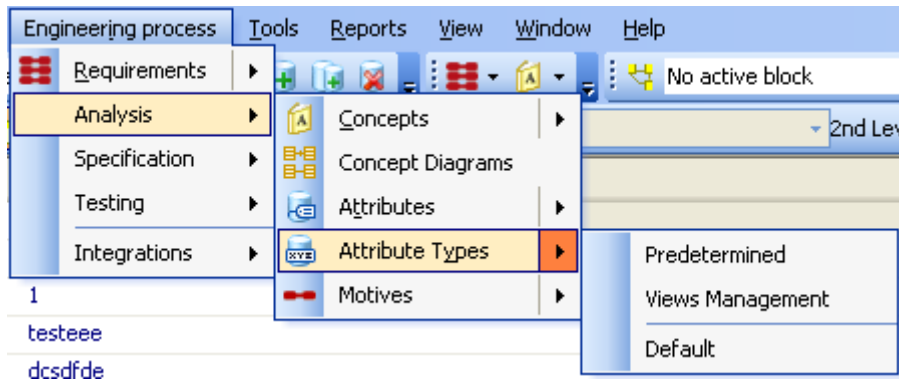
Engineering process Tools Reports View Window Help

No active block

2nd Lev

Requirements
Analysis
Specification
Testing
Integrations

Concepts
Concept Diagrams
Attributes
Attribute Types
Motives

Predetermined
Views Management
Default

1
testeee
dcsdfde